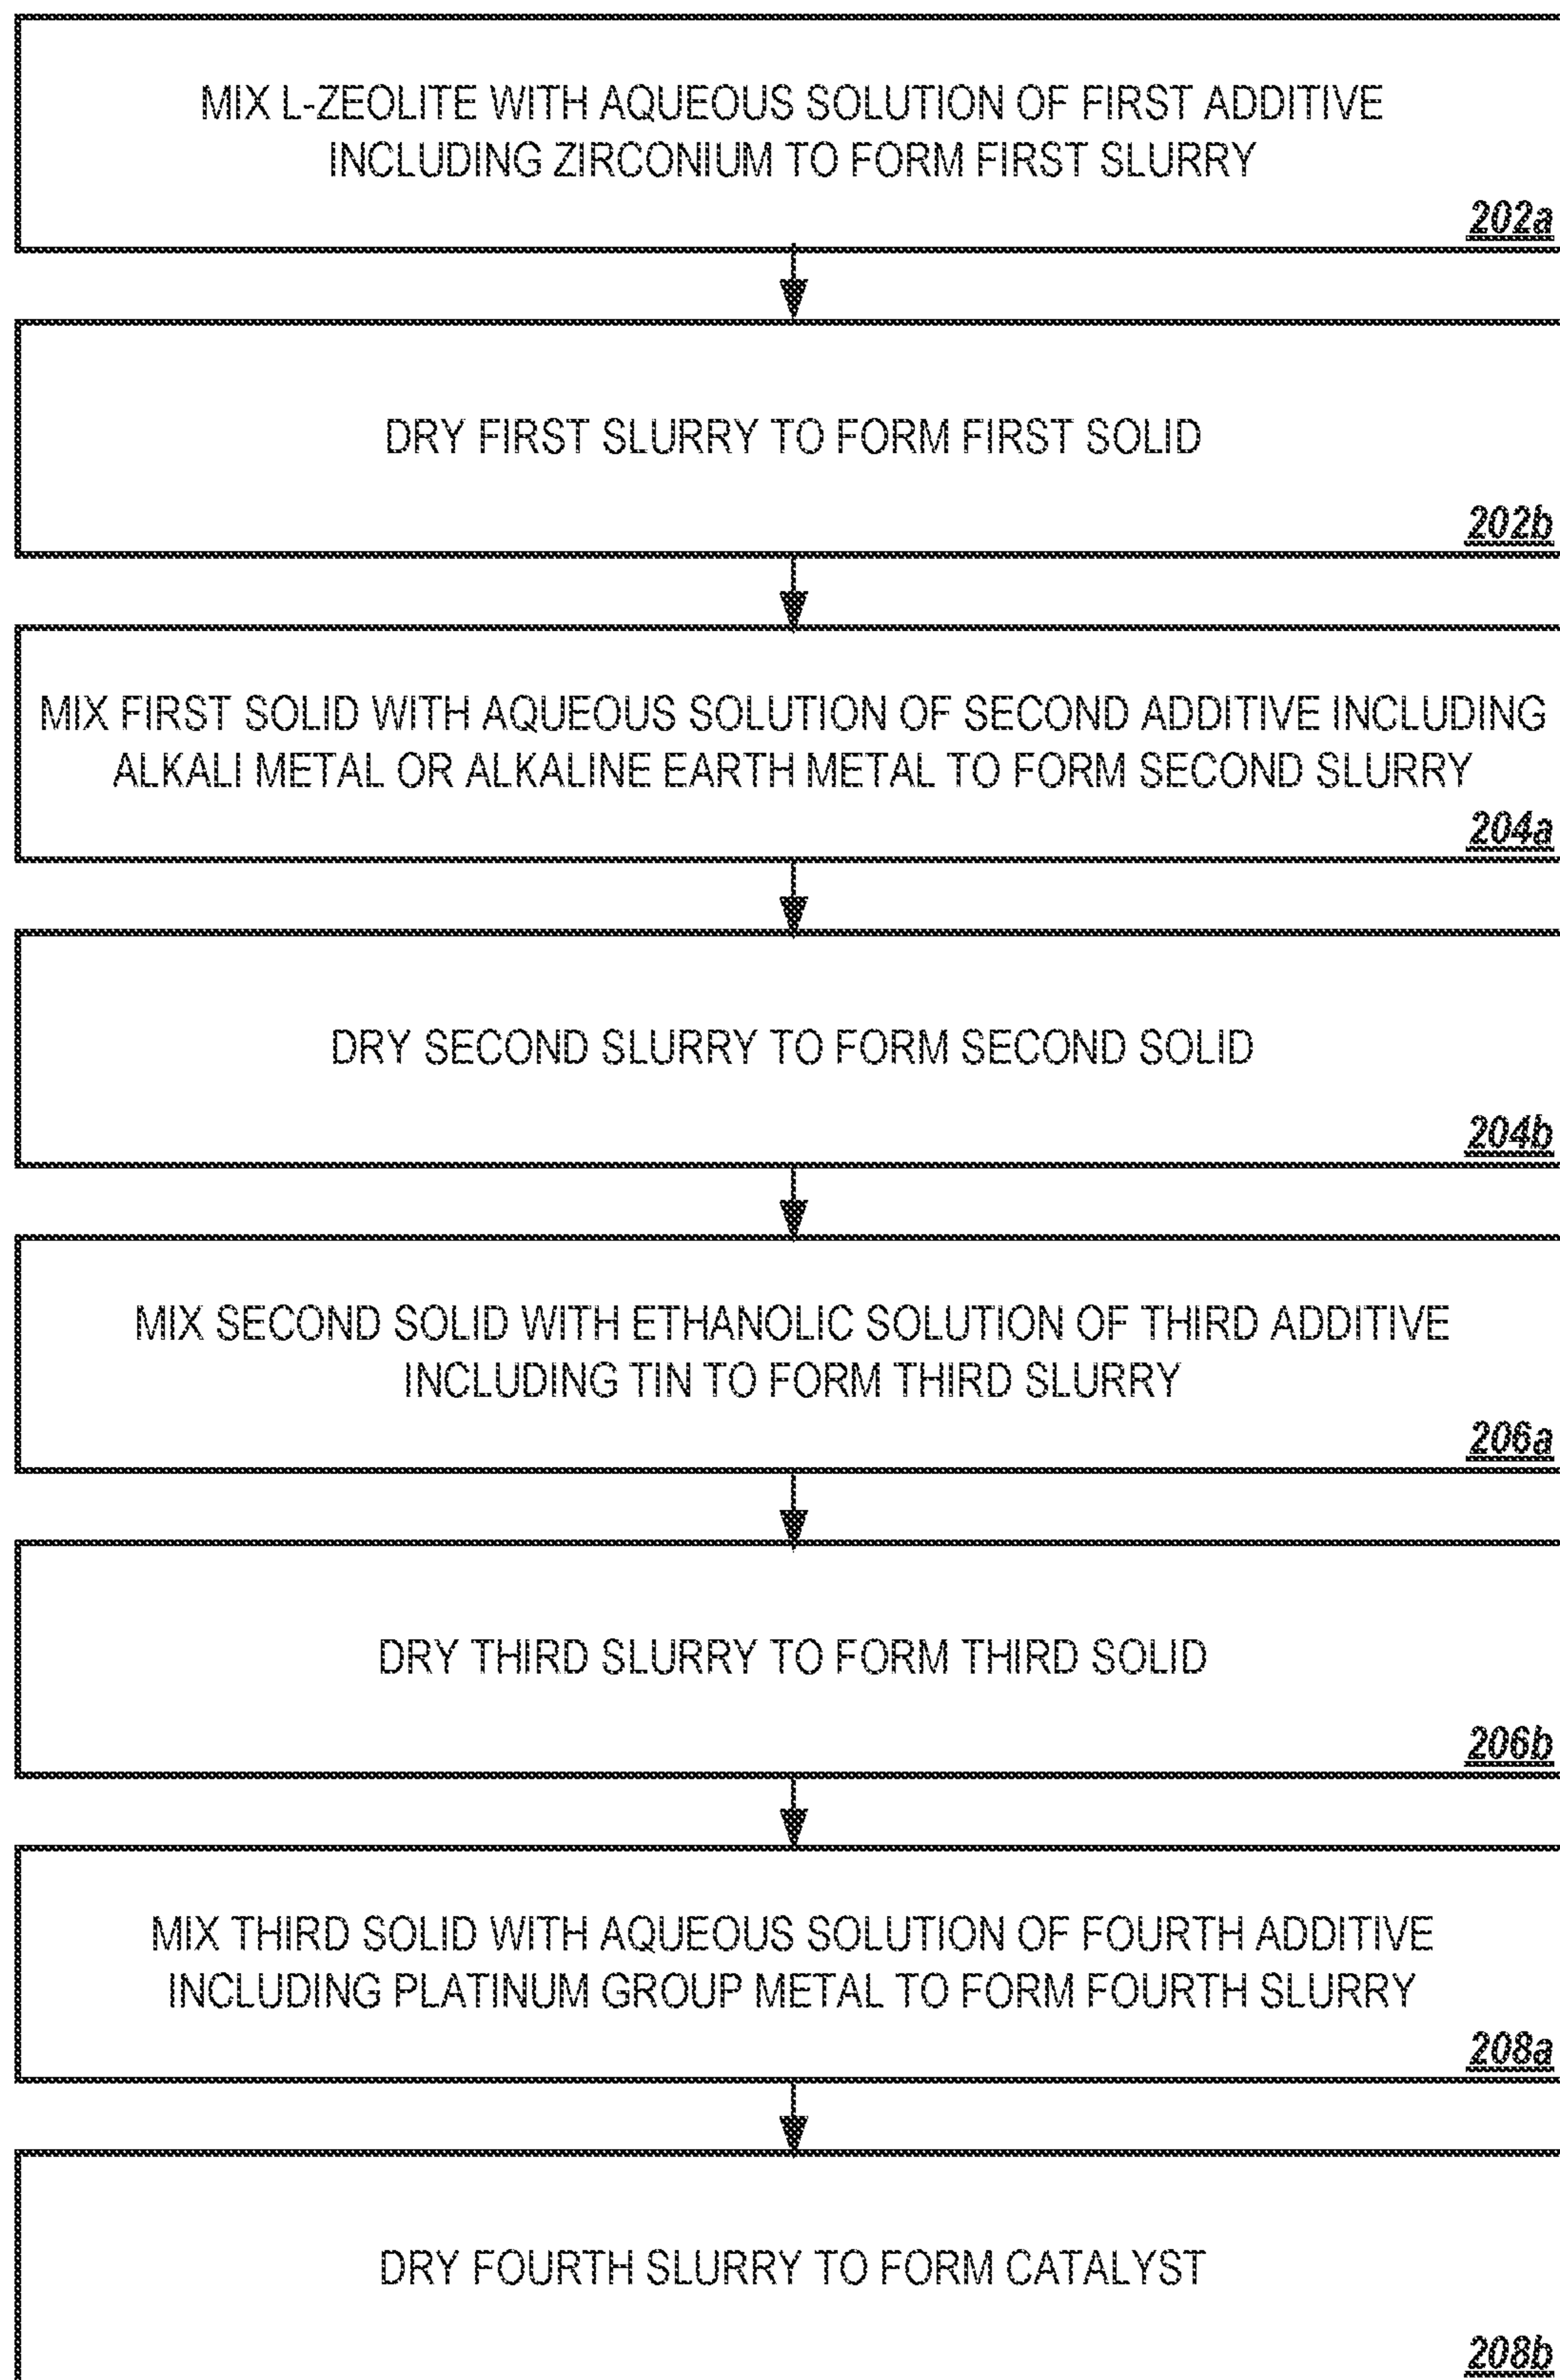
MIX L-ZEOLITE WITH AQUEOUS SOLUTION OF FIRST ADDITIVE INCLUDING ZIRCONIUM TO FORM FIRST SLURRY

202a

DRY FIRST SLURRY TO FORM FIRST SOLID

202b

MIX FIRST SOLID WITH AQUEOUS SOLUTION OF SECOND ADDITIVE INCLUDING ALKALI METAL OR ALKALINE EARTH METAL TO FORM SECOND SLURRY

204a

DRY SECOND SLURRY TO FORM SECOND SOLID

204b

MIX SECOND SOLID WITH ETHANOLIC SOLUTION OF THIRD ADDITIVE INCLUDING TIN TO FORM THIRD SLURRY

206a

DRY THIRD SLURRY TO FORM THIRD SOLID

206b

MIX THIRD SOLID WITH AQUEOUS SOLUTION OF FOURTH ADDITIVE INCLUDING PLATINUM GROUP METAL TO FORM FOURTH SLURRY

208a

DRY FOURTH SLURRY TO FORM CATALYST

208b